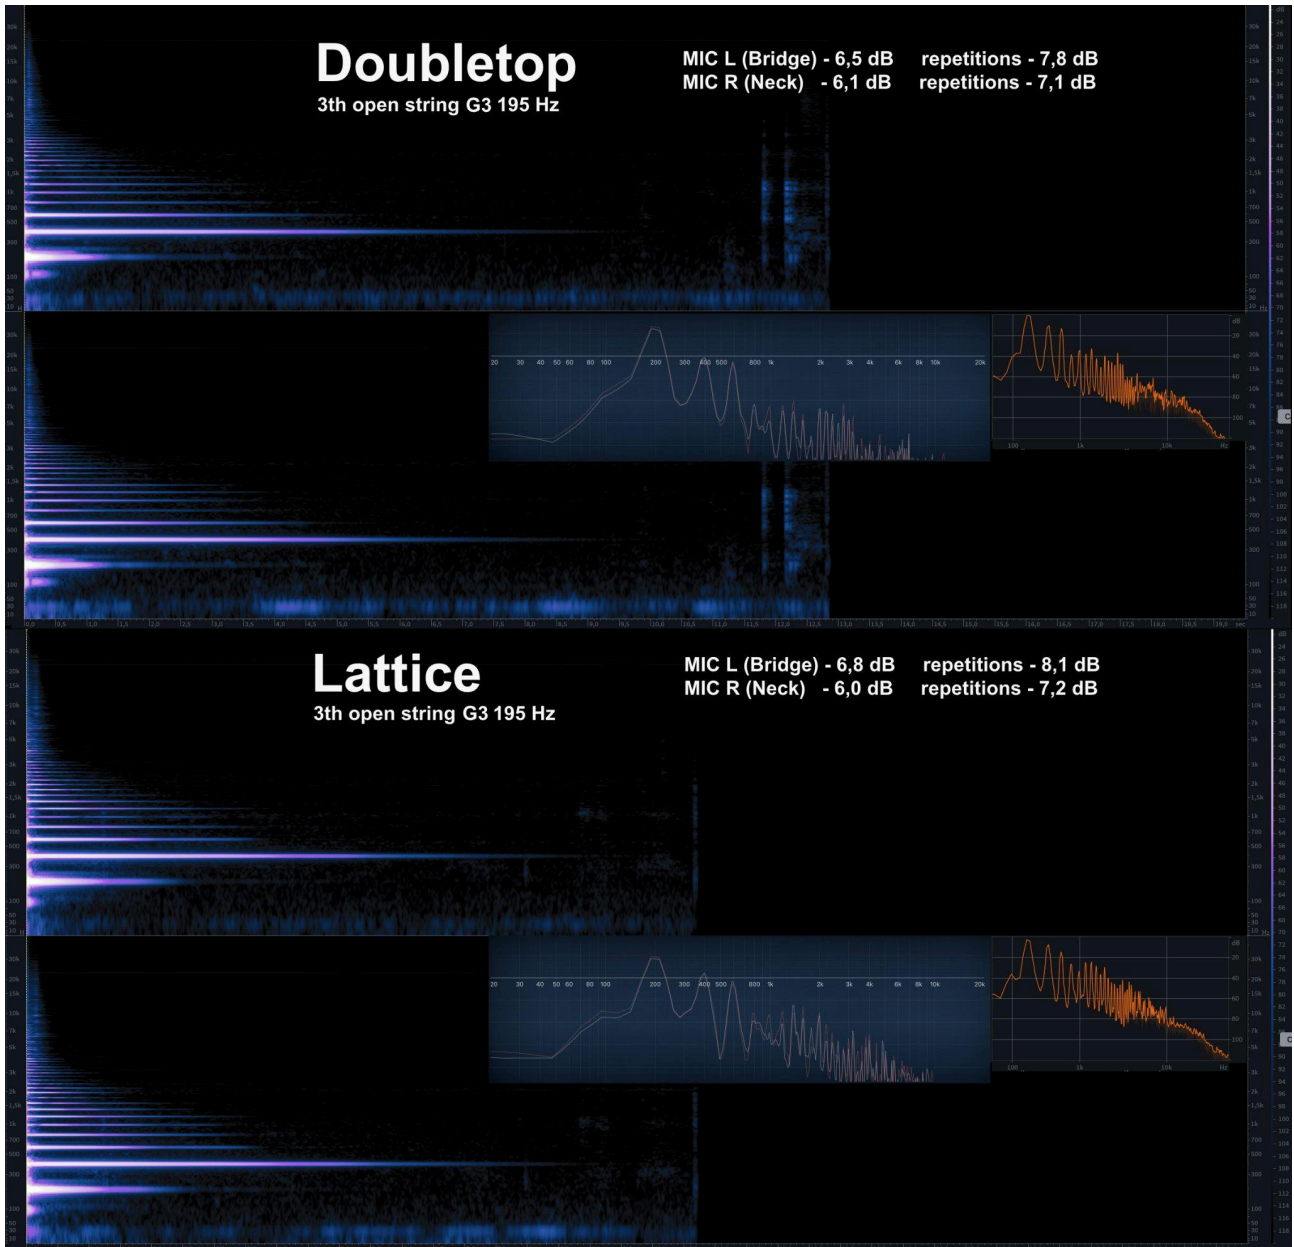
Doubletop
3th open string G3 195 Hz

MIC L (Bridge) - 6,5 dB repetitions - 7,8 dB
MIC R (Neck) - 6,1 dB repetitions - 7,1 dB

20 30 40 50 60 80 100 200 300 400 500 800 1k 2k 3k 4k 6k 8k 10k 20k

100 1k 10k Hz

Lattice
3th open string G3 195 Hz

MIC L (Bridge) - 6,8 dB repetitions - 8,1 dB
MIC R (Neck) - 6,0 dB repetitions - 7,2 dB

20 30 40 50 60 80 100 200 300 400 500 800 1k 2k 3k 4k 6k 8k 10k 20k

100 1k 10k Hz